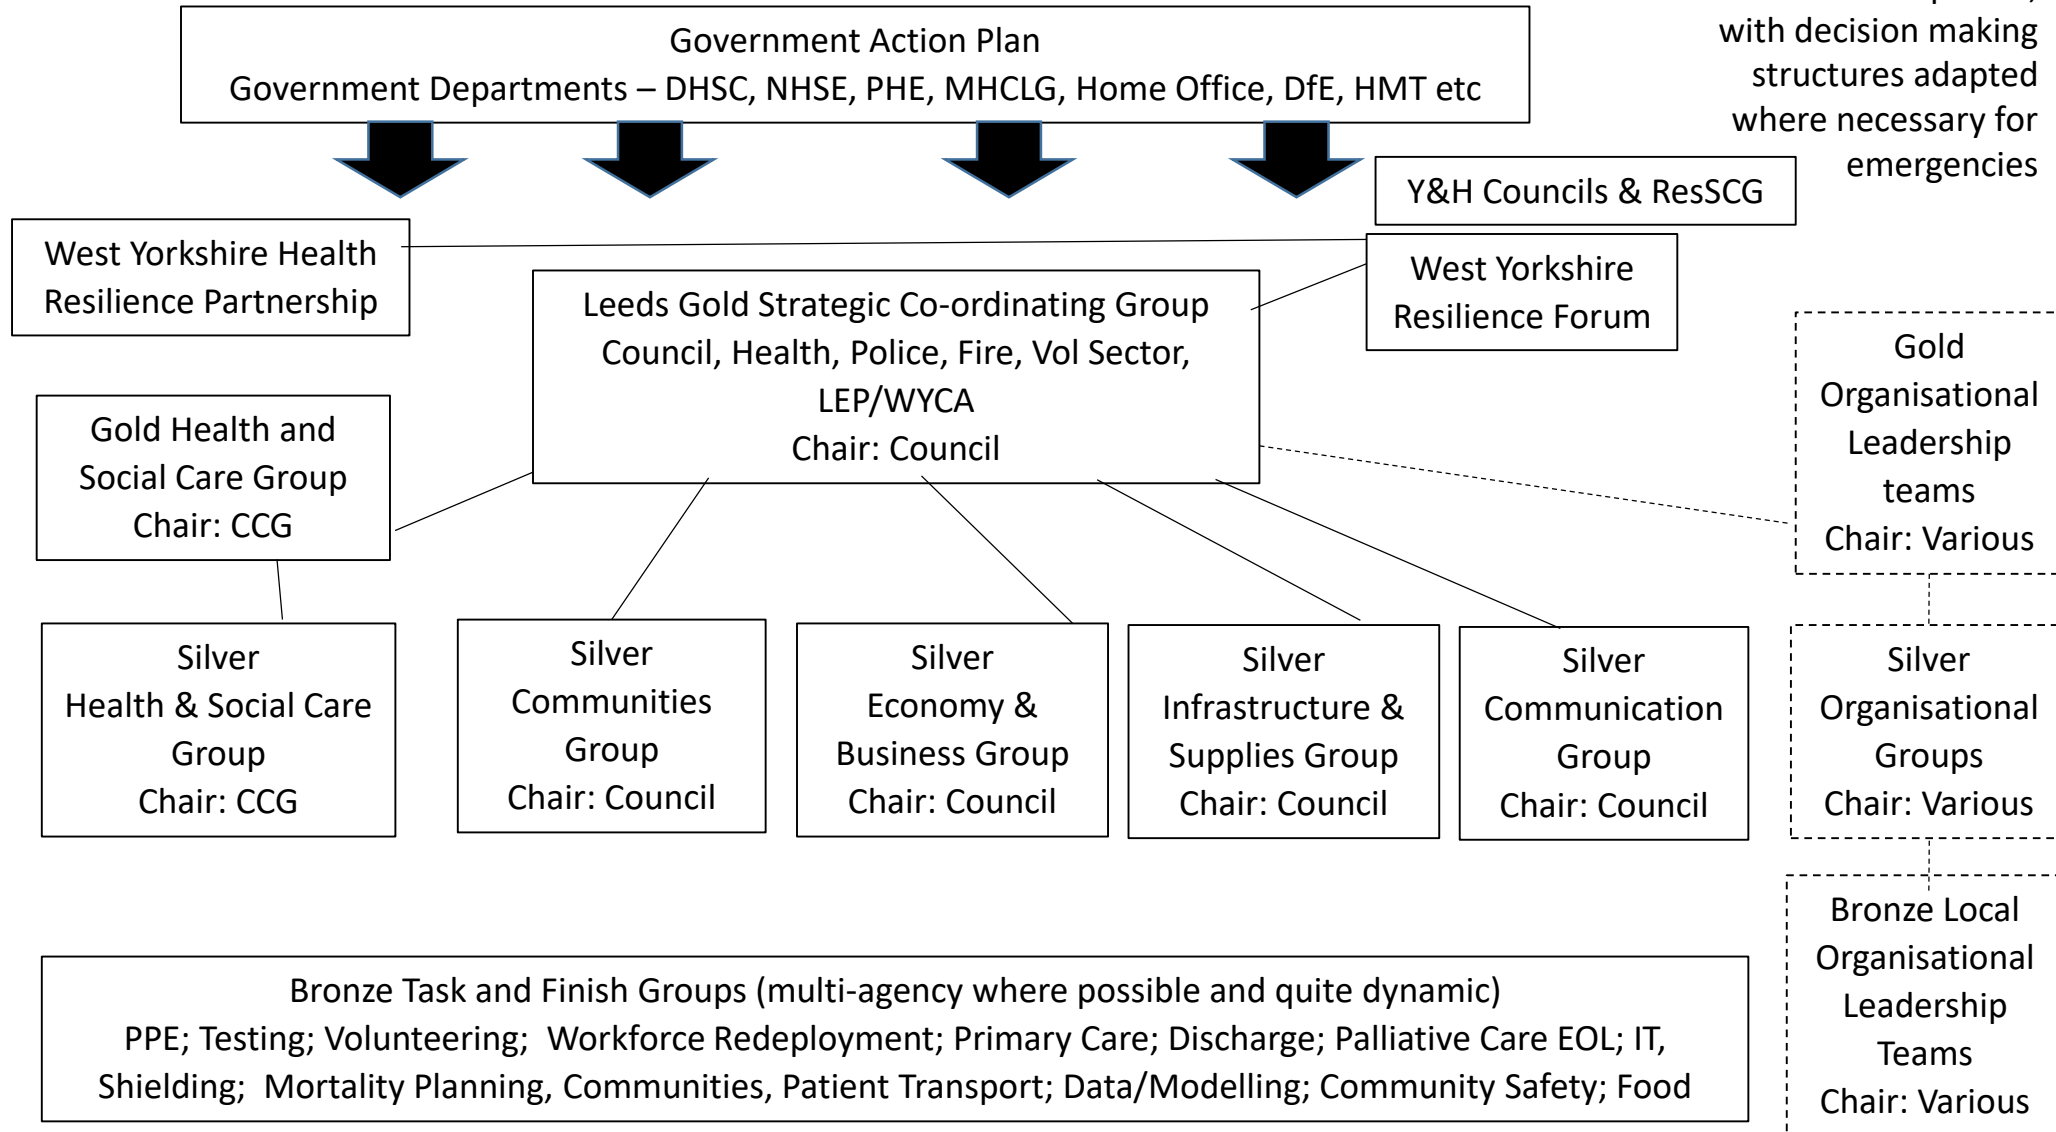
Government Action Plan
Government Departments – DHSC, NHSE, PHE, MHCLG, Home Office, DfE, HMT etc

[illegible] with decision making structures adapted where necessary for emergencies

Y&H Councils & ResSCG

West Yorkshire Health Resilience Partnership

West Yorkshire Resilience Forum

Leeds Gold Strategic Co-ordinating Group
Council, Health, Police, Fire, Vol Sector, LEP/WYCA
Chair: Council

Gold Health and Social Care Group
Chair: CCG

Gold Organisational Leadership teams
Chair: Various

Silver
Health & Social Care Group
Chair: CCG

Silver
Communities Group
Chair: Council

Silver
Economy & Business Group
Chair: Council

Silver
Infrastructure & Supplies Group
Chair: Council

Silver
Communication Group
Chair: Council

Silver
Organisational Groups
Chair: Various

Bronze Local Organisational Leadership Teams
Chair: Various

Bronze Task and Finish Groups (multi-agency where possible and quite dynamic)
PPE; Testing; Volunteering; Workforce Redeployment; Primary Care; Discharge; Palliative Care EOL; IT, Shielding; Mortality Planning, Communities, Patient Transport; Data/Modelling; Community Safety; Food